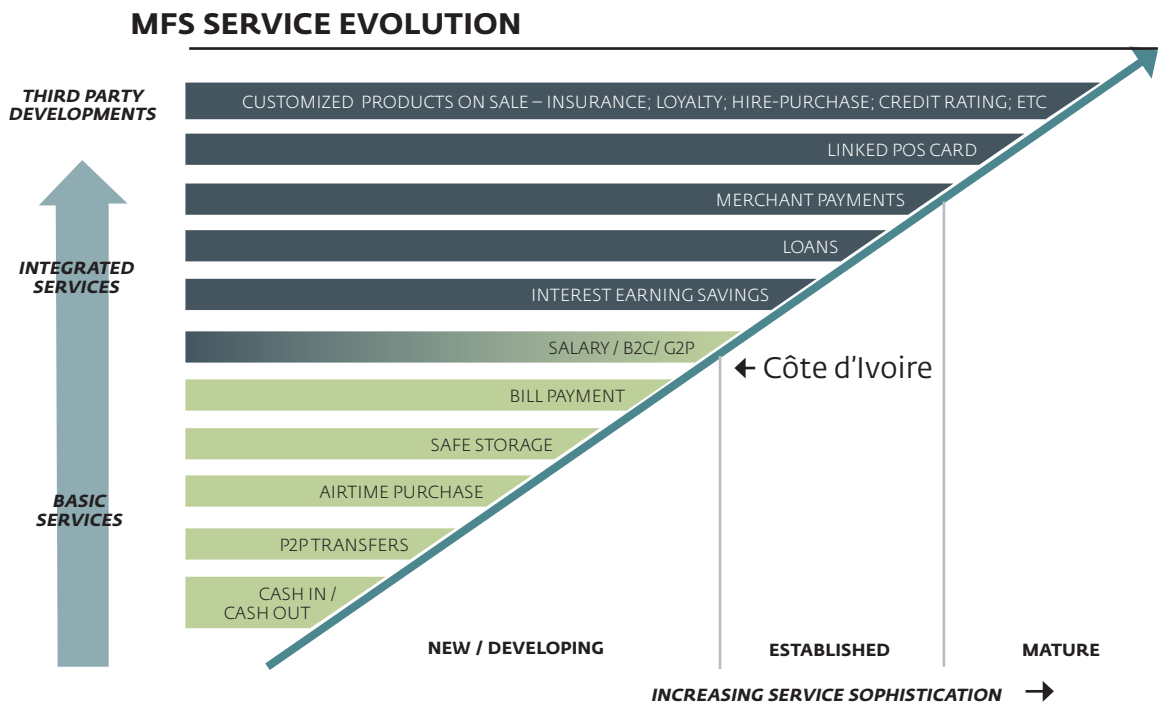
MFS SERVICE EVOLUTION

THIRD PARTY DEVELOPMENTS

CUSTOMIZED PRODUCTS ON SALE – INSURANCE; LOYALTY; HIRE-PURCHASE; CREDIT RATING; ETC

LINKED POS CARD

MERCHANT PAYMENTS

LOANS

INTEGRATED SERVICES

INTEREST EARNING SAVINGS

SALARY / B2C/ G2P

← Côte d'Ivoire

BILL PAYMENT

SAFE STORAGE

AIRTIME PURCHASE

BASIC SERVICES

P2P TRANSFERS

CASH IN / CASH OUT

NEW / DEVELOPING

ESTABLISHED

MATURE

INCREASING SERVICE SOPHISTICATION →